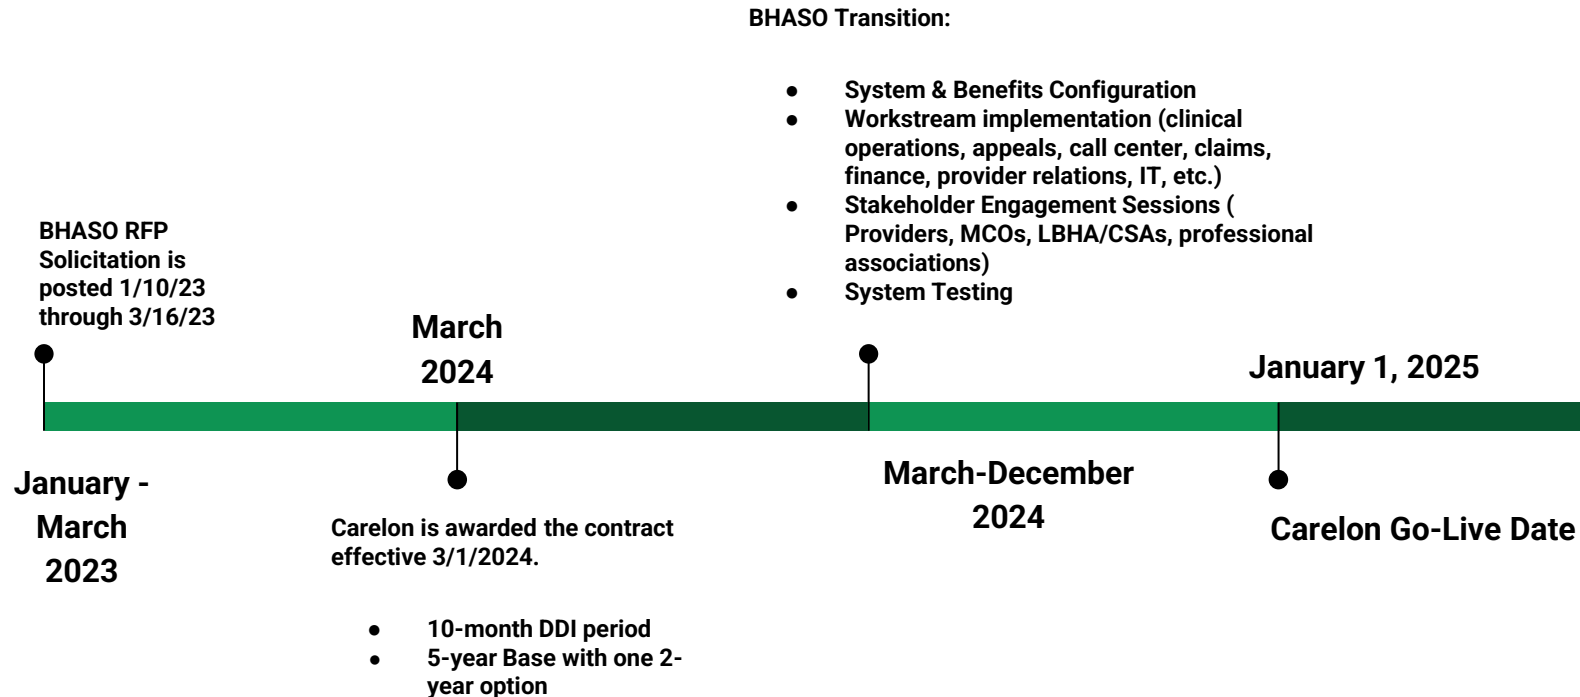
BHASO Transition:

- System & Benefits Configuration
- Workstream implementation (clinical operations, appeals, call center, claims, finance, provider relations, IT, etc.)
- Stakeholder Engagement Sessions ( Providers, MCOs, LBHA/CSAs, professional associations)
- System Testing

BHASO RFP Solicitation is posted 1/10/23 through 3/16/23

March 2024

January 1, 2025

January - March 2023

Carelon is awarded the contract effective 3/1/2024.

- 10-month DDI period
- 5-year Base with one 2-year option

March-December 2024

Carelon Go-Live Date